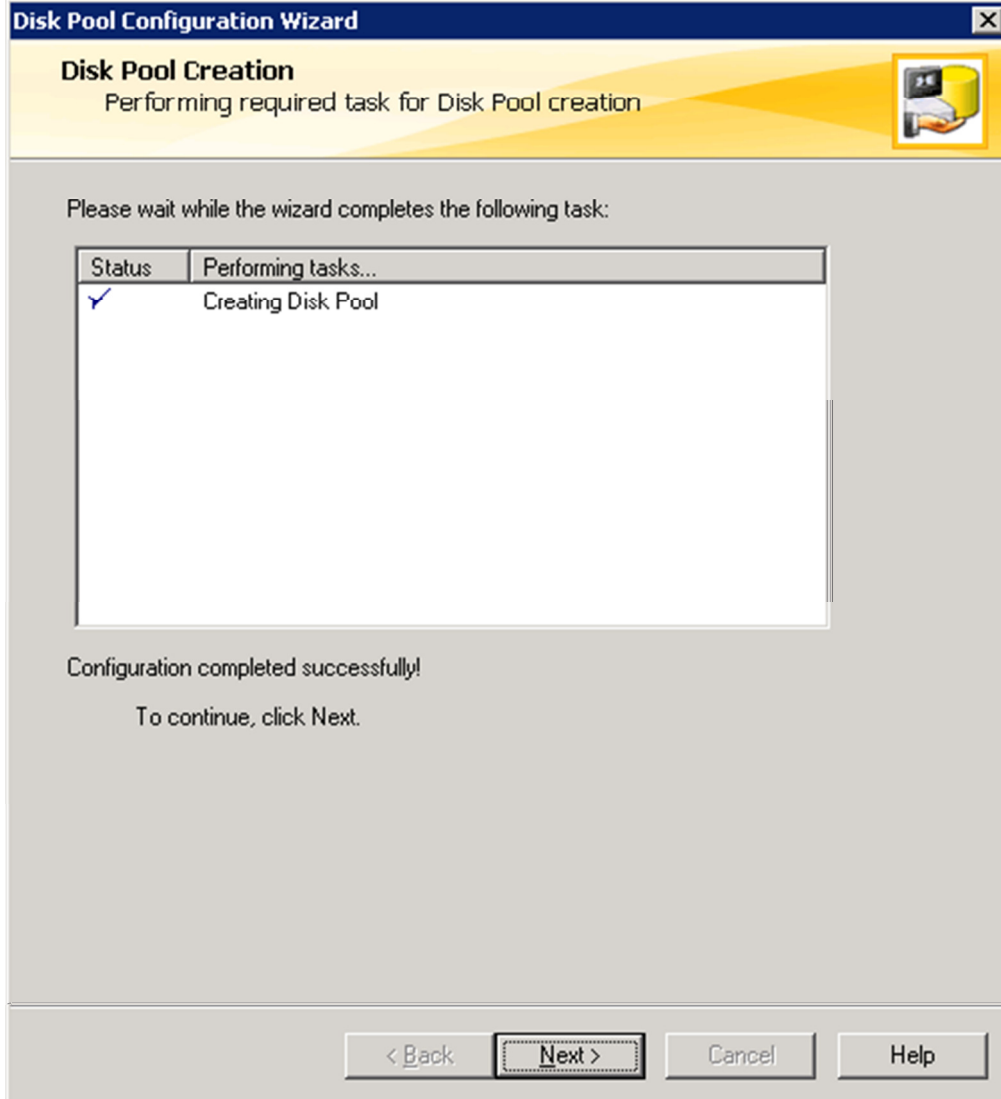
Disk Pool Configuration Wizard

Disk Pool Creation
Performing required task for Disk Pool creation

Please wait while the wizard completes the following task:

| Status | Performing tasks... |
|---|---|
| ✓ | Creating Disk Pool |

Configuration completed successfully!

To continue, click Next.

< Back | Next > | Cancel | Help